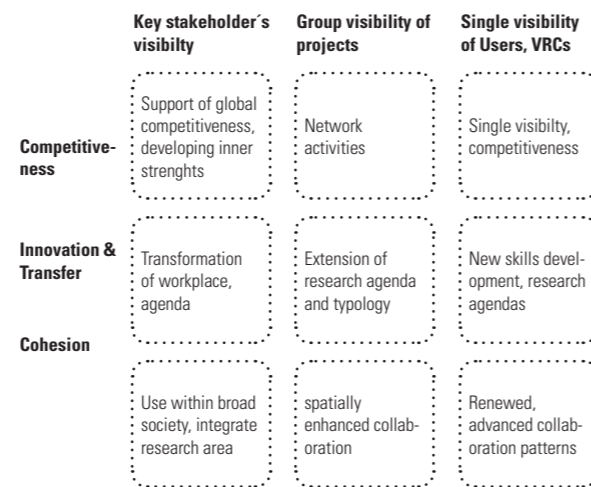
| | Key stakeholder´s visibilty | Group visibility of projects | Single visibility of Users, VRCs |
|---|---|---|---|
| Competitiveness | Support of global competitiveness, developing inner strenghts | Network activities | Single visibilty, competitiveness |
| Innovation & Transfer | Transformation of workplace, agenda | Extension of research agenda and typology | New skills development, research agendas |
| Cohesion | Use within broad society, integrate research area | spatially enhanced collaboration | Renewed, advanced collaboration patterns |